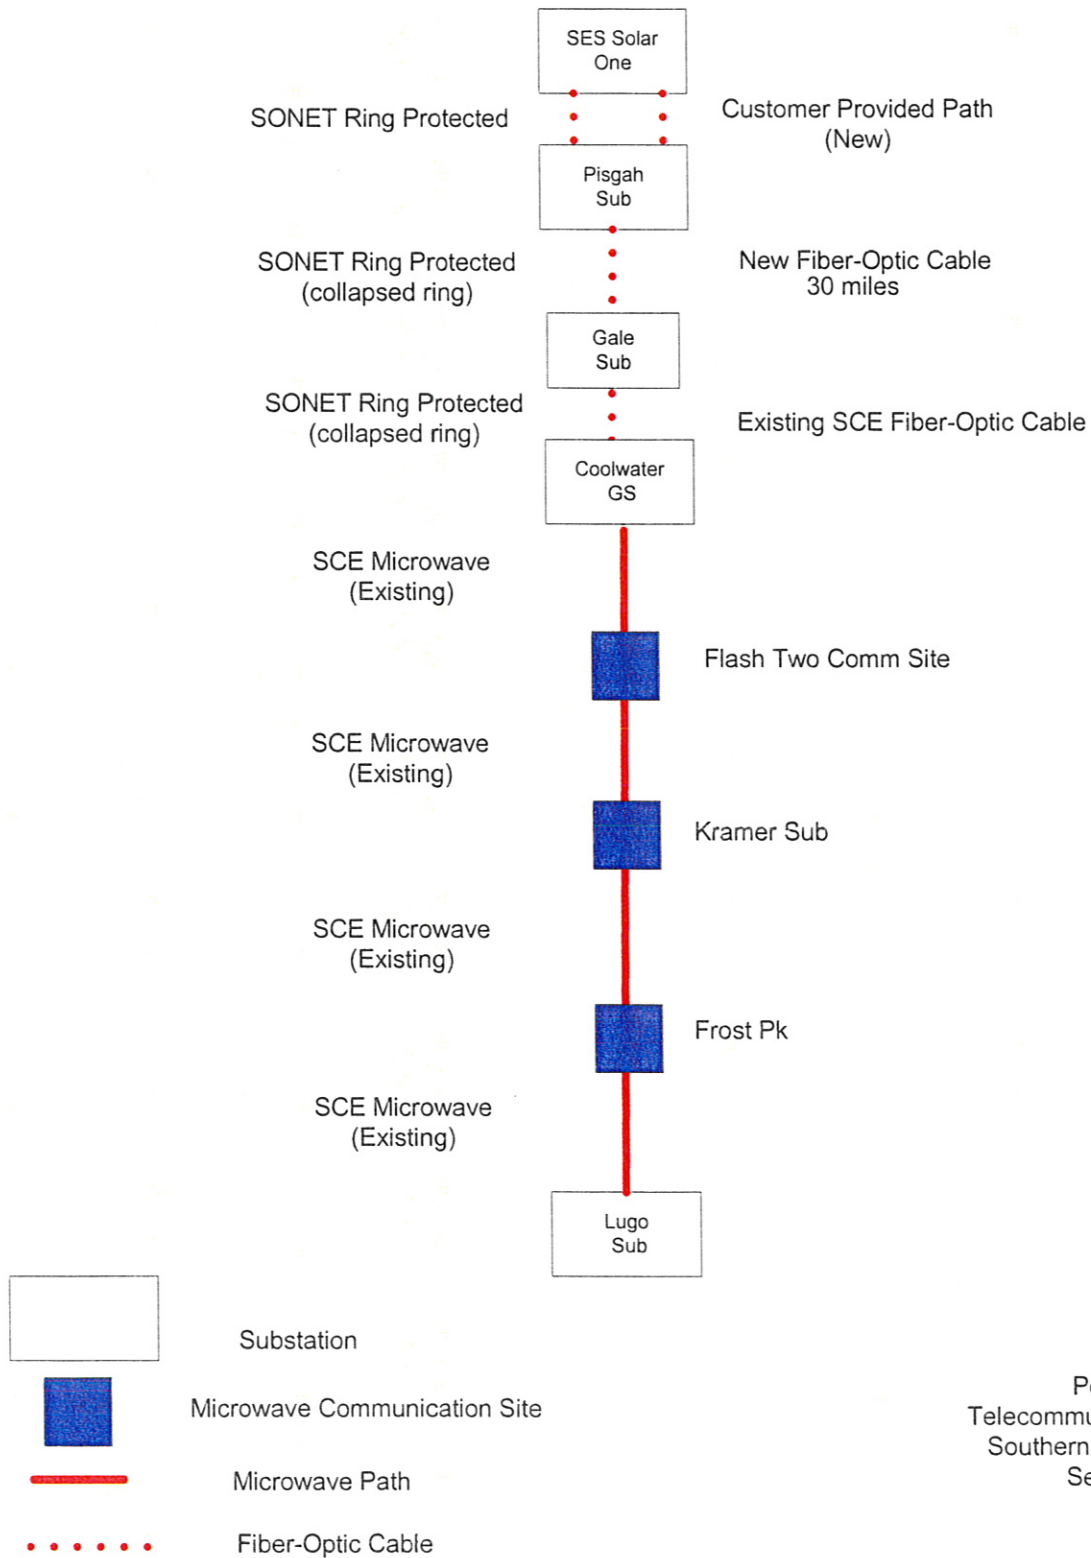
SES Solar One

SONET Ring Protected

Customer Provided Path (New)

Pisgah Sub

SONET Ring Protected (collapsed ring)

New Fiber-Optic Cable 30 miles

Gale Sub

SONET Ring Protected (collapsed ring)

Existing SCE Fiber-Optic Cable

Coolwater GS

SCE Microwave (Existing)

Flash Two Comm Site

SCE Microwave (Existing)

Kramer Sub

SCE Microwave (Existing)

Frost Pk

SCE Microwave (Existing)

Lugo Sub

Substation

Microwave Communication Site

Microwave Path

Fiber-Optic Cable

P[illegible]
Telecommu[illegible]
Southern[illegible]
Se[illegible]